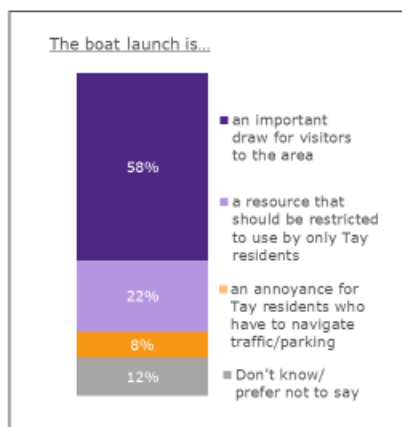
The boat launch is...

58%

22%

8%

12%

an important draw for visitors to the area

a resource that should be restricted to use by only Tay residents

an annoyance for Tay residents who have to navigate traffic/parking

Don't know/ prefer not to say